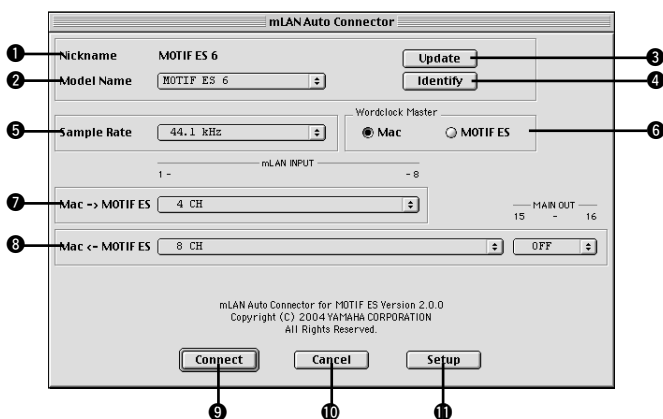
mLAN Auto Connector

❶ Nickname MOTIF ES 6

Update ❸

❷ Model Name MOTIF ES 6

Identify ❹

Wordclock Master

❺ Sample Rate 44.1 kHz

Mac MOTIF ES ❻

mLAN INPUT

1 - - 8

❼ Mac -> MOTIF ES 4 CH

MAIN OUT

15 - 16

❽ Mac <- MOTIF ES 8 CH OFF

mLAN Auto Connector for MOTIF ES Version 2.0.0
Copyright (C) 2004 YAMAHA CORPORATION
All Rights Reserved.

Connect Cancel Setup

❾ ❿ ⓫